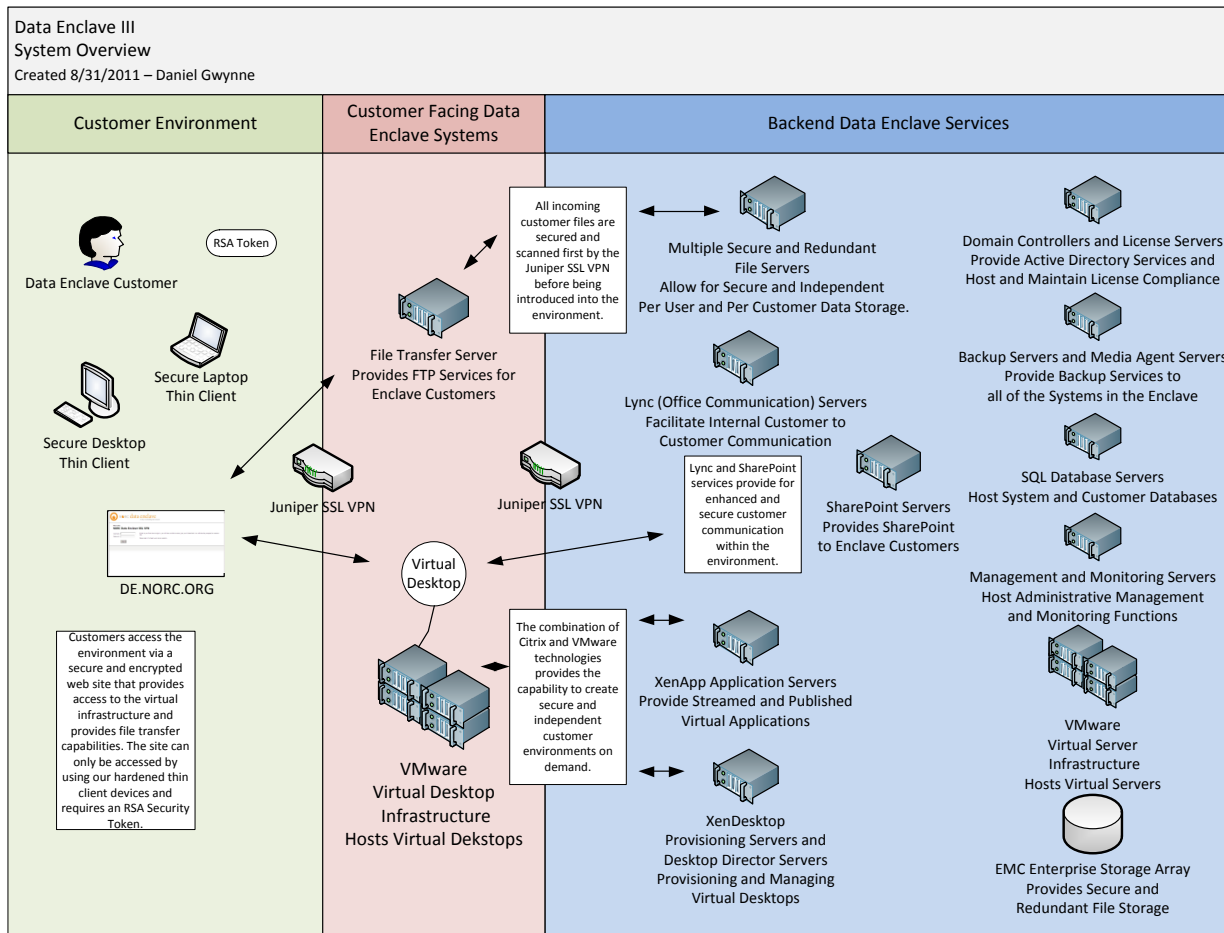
Data Enclave III
System Overview
Created 8/31/2011 – Daniel Gwynne

Customer Environment

Customer Facing Data Enclave Systems

Backend Data Enclave Services

Data Enclave Customer

RSA Token

Secure Laptop Thin Client

Secure Desktop Thin Client

DE.NORC.ORG

Customers access the environment via a secure and encrypted web site that provides access to the virtual infrastructure and provides file transfer capabilities. The site can only be accessed by using our hardened thin client devices and requires an RSA Security Token.

All incoming customer files are secured and scanned first by the Juniper SSL VPN before being introduced into the environment.

File Transfer Server
Provides FTP Services for Enclave Customers

Juniper SSL VPN

Juniper SSL VPN

Virtual Desktop

VMware
Virtual Desktop Infrastructure
Hosts Virtual Dekstops

The combination of Citrix and VMware technologies provides the capability to create secure and independent customer environments on demand.

Multiple Secure and Redundant File Servers
Allow for Secure and Independent Per User and Per Customer Data Storage.

Lync (Office Communication) Servers
Facilitate Internal Customer to Customer Communication

Lync and SharePoint services provide for enhanced and secure customer communication within the environment.

SharePoint Servers
Provides SharePoint to Enclave Customers

XenApp Application Servers
Provide Streamed and Published Virtual Applications

XenDesktop
Provisioning Servers and Desktop Director Servers
Provisioning and Managing Virtual Desktops

Domain Controllers and License Servers
Provide Active Directory Services and Host and Maintain License Compliance

Backup Servers and Media Agent Servers
Provide Backup Services to all of the Systems in the Enclave

SQL Database Servers
Host System and Customer Databases

Management and Monitoring Servers
Host Administrative Management and Monitoring Functions

VMware
Virtual Server Infrastructure
Hosts Virtual Servers

EMC Enterprise Storage Array
Provides Secure and Redundant File Storage